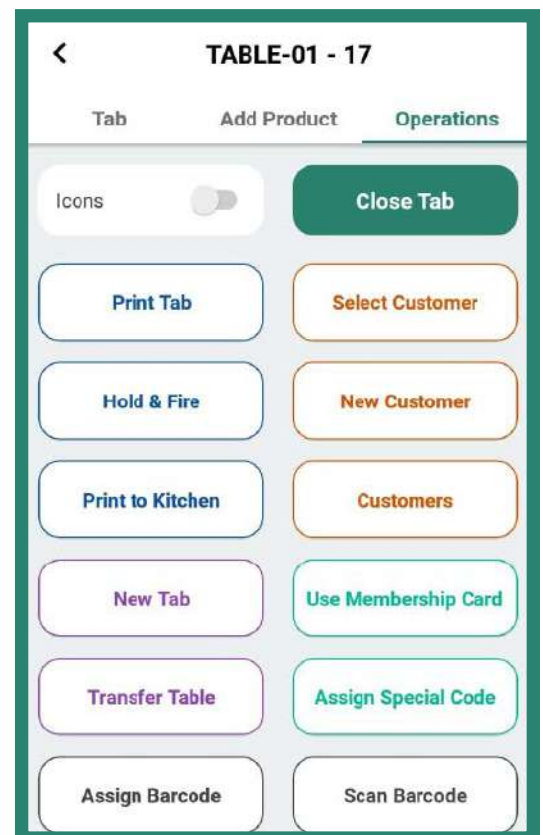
<
TABLE-01 - 17

Tab
Add Product
Operations

Icons
Close Tab

Print Tab
Select Customer

Hold & Fire
New Customer

Print to Kitchen
Customers

New Tab
Use Membership Card

Transfer Table
Assign Special Code

Assign Barcode
Scan Barcode